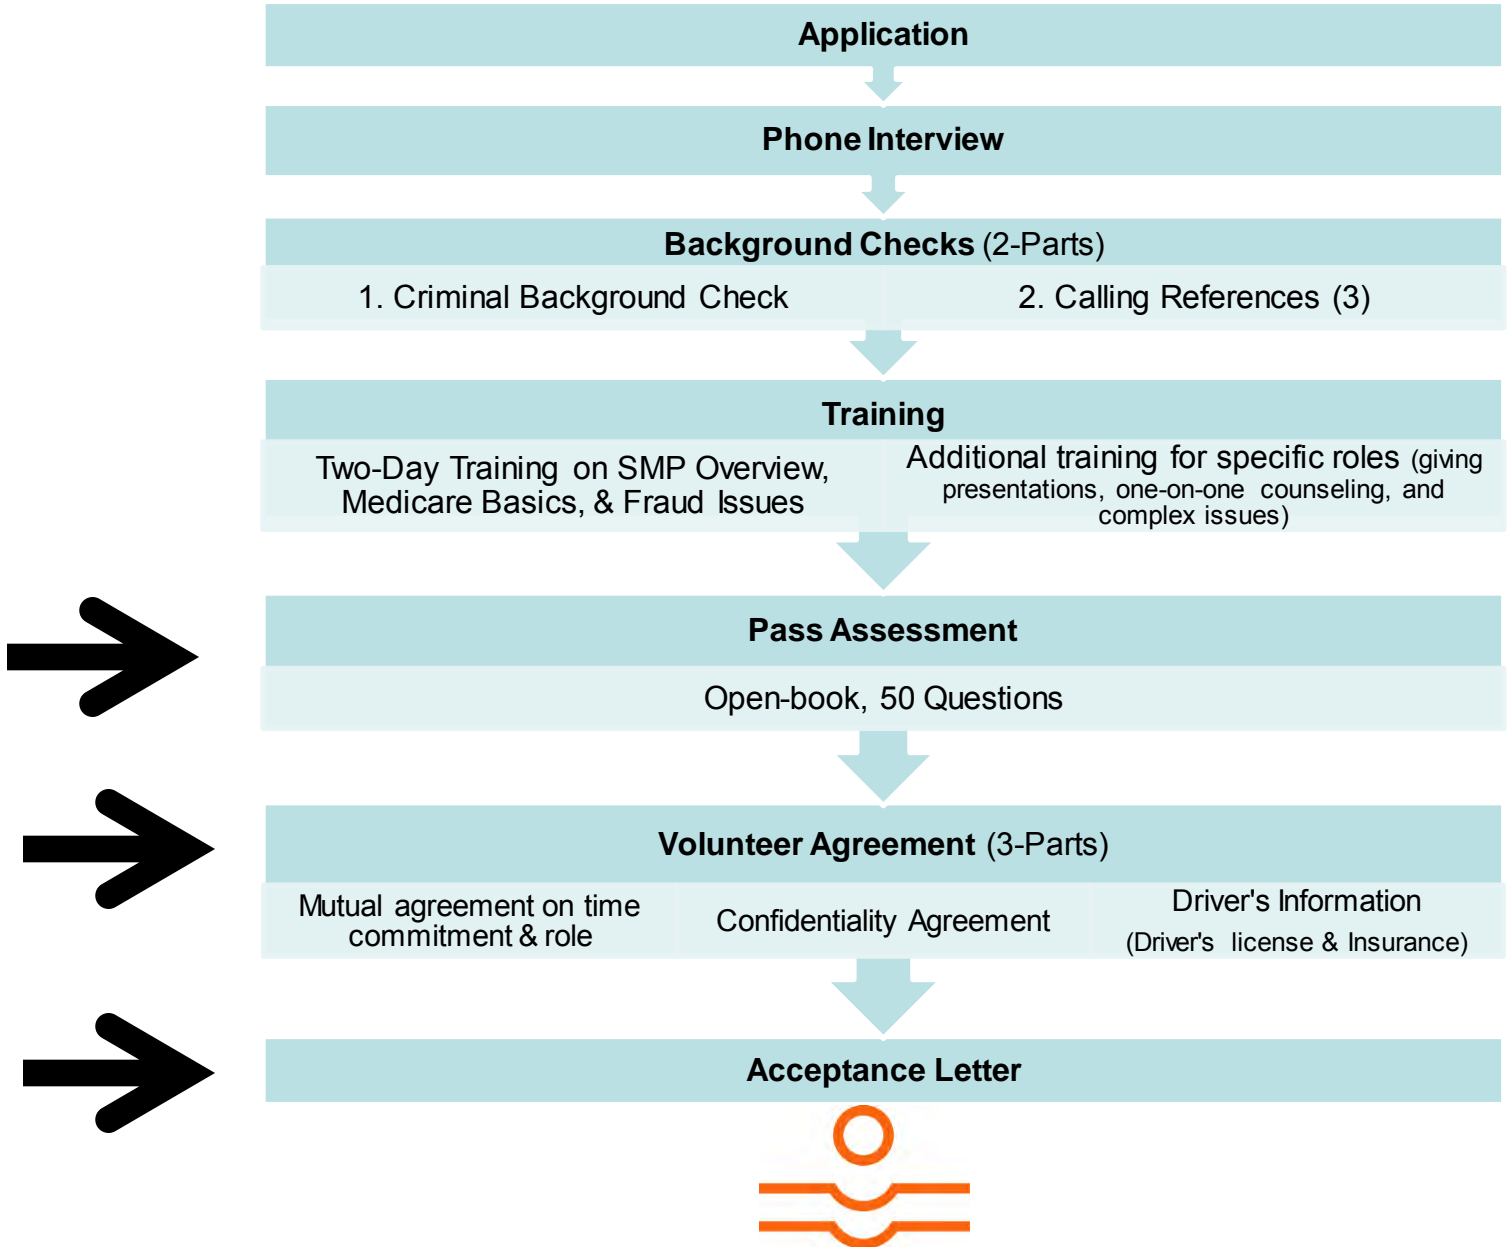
Application

Phone Interview

Background Checks (2-Parts)

1. Criminal Background Check

2. Calling References (3)

Training

Two-Day Training on SMP Overview, Medicare Basics, & Fraud Issues

Additional training for specific roles (giving presentations, one-on-one counseling, and complex issues)

Pass Assessment

Open-book, 50 Questions

Volunteer Agreement (3-Parts)

Mutual agreement on time commitment & role

Confidentiality Agreement

Driver's Information (Driver's license & Insurance)

Acceptance Letter